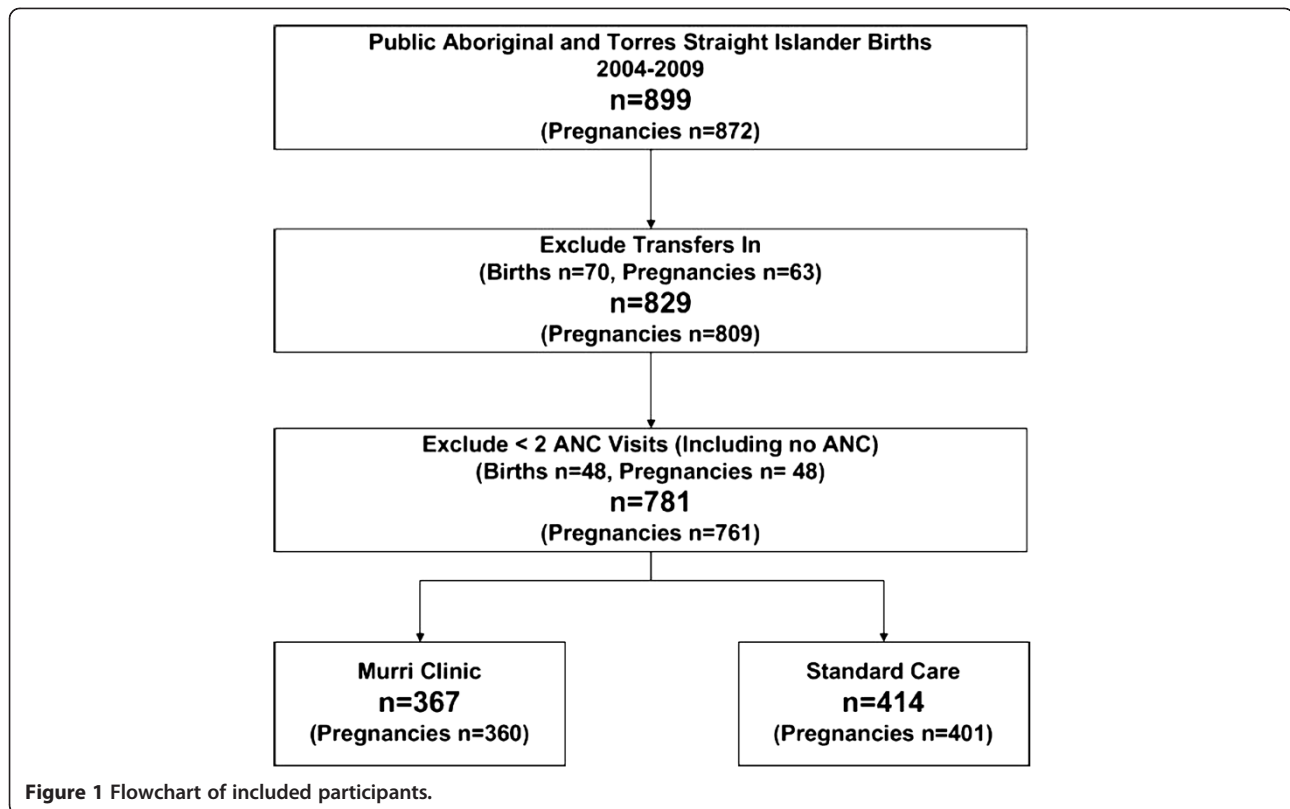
Public Aboriginal and Torres Straight Islander Births
2004-2009
n=899
(Pregnancies n=872)

Exclude Transfers In
(Births n=70, Pregnancies n=63)
n=829
(Pregnancies n=809)

Exclude < 2 ANC Visits (Including no ANC)
(Births n=48, Pregnancies n= 48)
n=781
(Pregnancies n=761)

Murri Clinic
n=367
(Pregnancies n=360)

Standard Care
n=414
(Pregnancies n=401)

Figure 1 Flowchart of included participants.